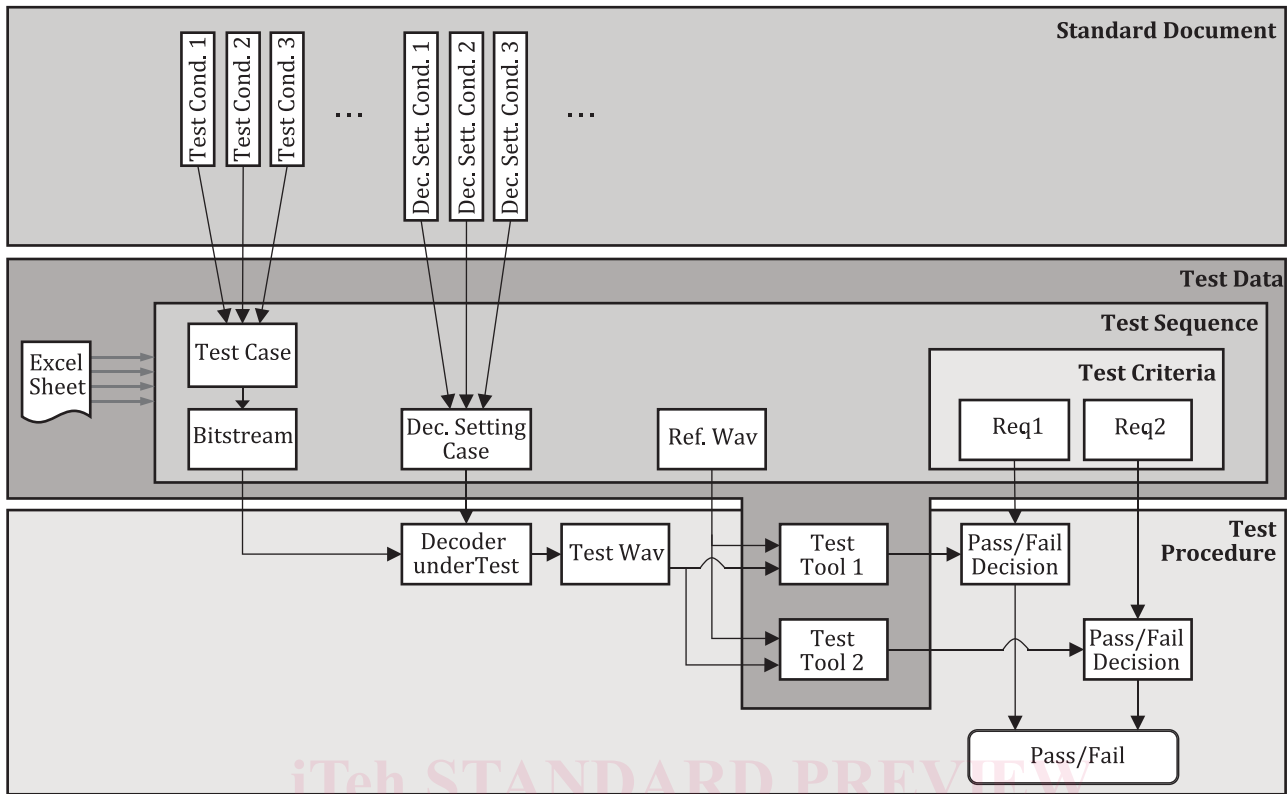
Standard Document

Test Cond. 1
Test Cond. 2
Test Cond. 3
...
Dec. Sett. Cond. 1
Dec. Sett. Cond. 2
Dec. Sett. Cond. 3
...

Test Data

Test Sequence

Excel Sheet

Test Case

Bitstream

Dec. Setting Case

Ref. Wav

Test Criteria

Req1

Req2

Test Procedure

Decoder underTest

Test Wav

Test Tool 1

Test Tool 2

Pass/Fail Decision

Pass/Fail Decision

Pass/Fail

iTeh STANDARD PREVIEW